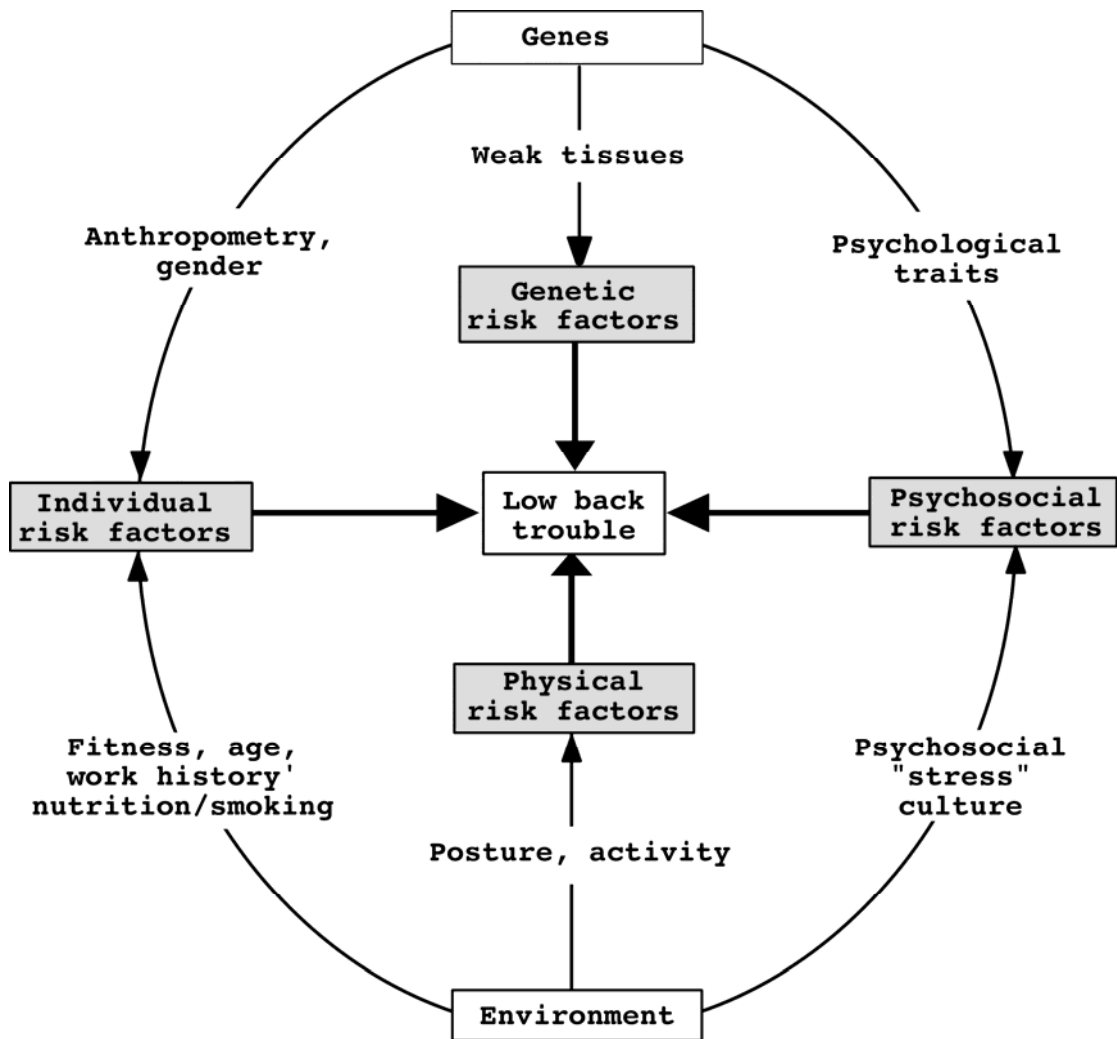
Genes

Weak tissues

Anthropometry, gender

Psychological traits

Genetic risk factors

Individual risk factors

Low back trouble

Psychosocial risk factors

Physical risk factors

Fitness, age, work history' nutrition/smoking

Psychosocial "stress" culture

Posture, activity

Environment